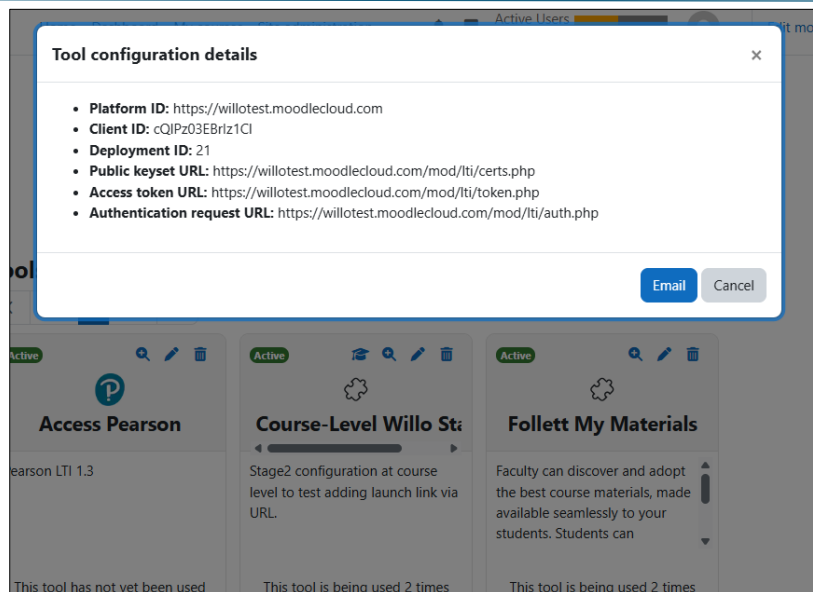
Active Users

Edit mo

Tool configuration details

×

- **Platform ID:** https://willotest.moodlecloud.com
- **Client ID:** cQIPz03EBrlz1Cl
- **Deployment ID:** 21
- **Public keyset URL:** https://willotest.moodlecloud.com/mod/lti/certs.php
- **Access token URL:** https://willotest.moodlecloud.com/mod/lti/token.php
- **Authentication request URL:** https://willotest.moodlecloud.com/mod/lti/auth.php

Email Cancel

ool

Active

Access Pearson

earson LTI 1.3

This tool has not yet been used

Active

Course-Level Willo Sta

Stage2 configuration at course level to test adding launch link via URL.

This tool is being used 2 times

Active

Follett My Materials

Faculty can discover and adopt the best course materials, made available seamlessly to your students. Students can

This tool is being used 2 times